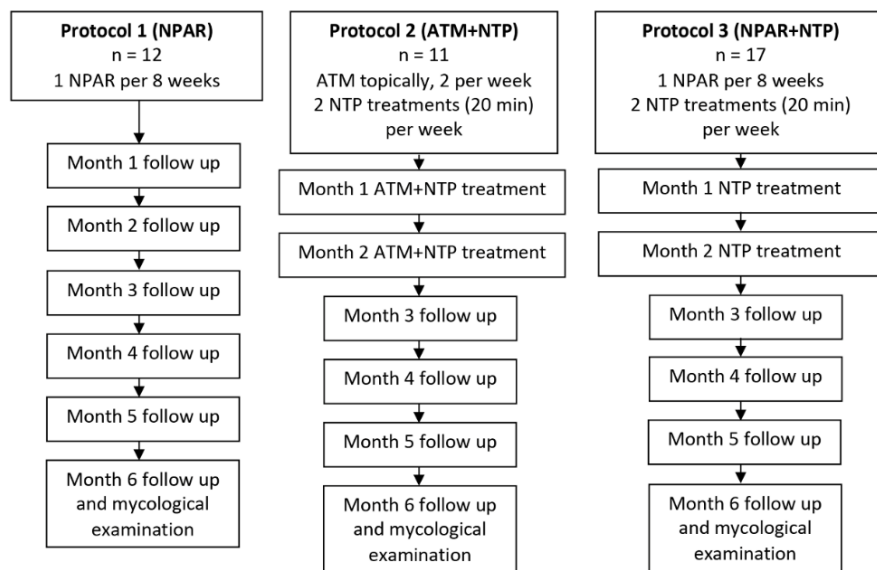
**Protocol 1 (NPAR)**
n = 12
1 NPAR per 8 weeks

Month 1 follow up

Month 2 follow up

Month 3 follow up

Month 4 follow up

Month 5 follow up

Month 6 follow up and mycological examination

**Protocol 2 (ATM+NTP)**
n = 11
ATM topically, 2 per week
2 NTP treatments (20 min) per week

Month 1 ATM+NTP treatment

Month 2 ATM+NTP treatment

Month 3 follow up

Month 4 follow up

Month 5 follow up

Month 6 follow up and mycological examination

**Protocol 3 (NPAR+NTP)**
n = 17
1 NPAR per 8 weeks
2 NTP treatments (20 min) per week

Month 1 NTP treatment

Month 2 NTP treatment

Month 3 follow up

Month 4 follow up

Month 5 follow up

Month 6 follow up and mycological examination